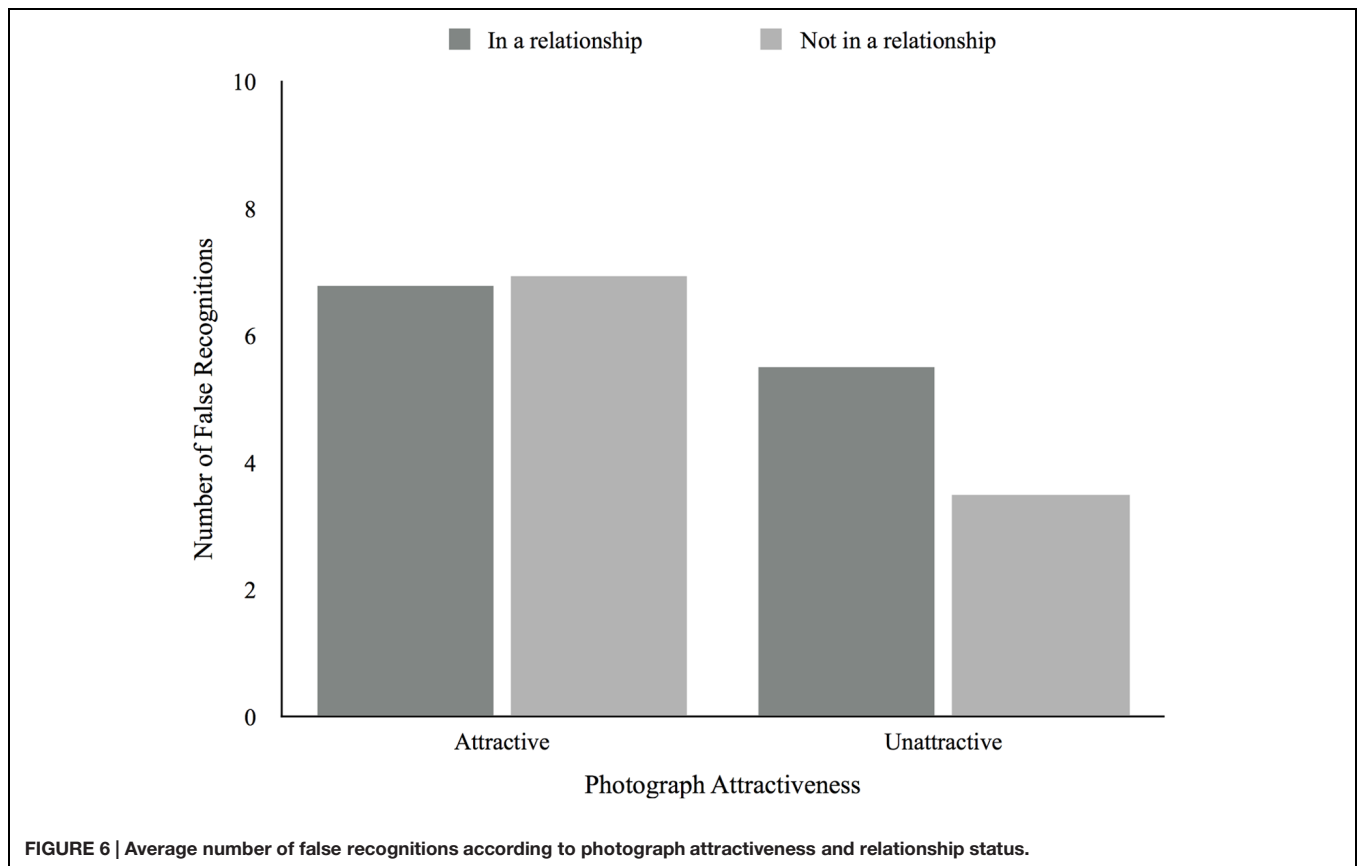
In a relationship
Not in a relationship

10
8
6
4
2
0

Number of False Recognitions

Attractive
Unattractive

Photograph Attractiveness

FIGURE 6 | Average number of false recognitions according to photograph attractiveness and relationship status.